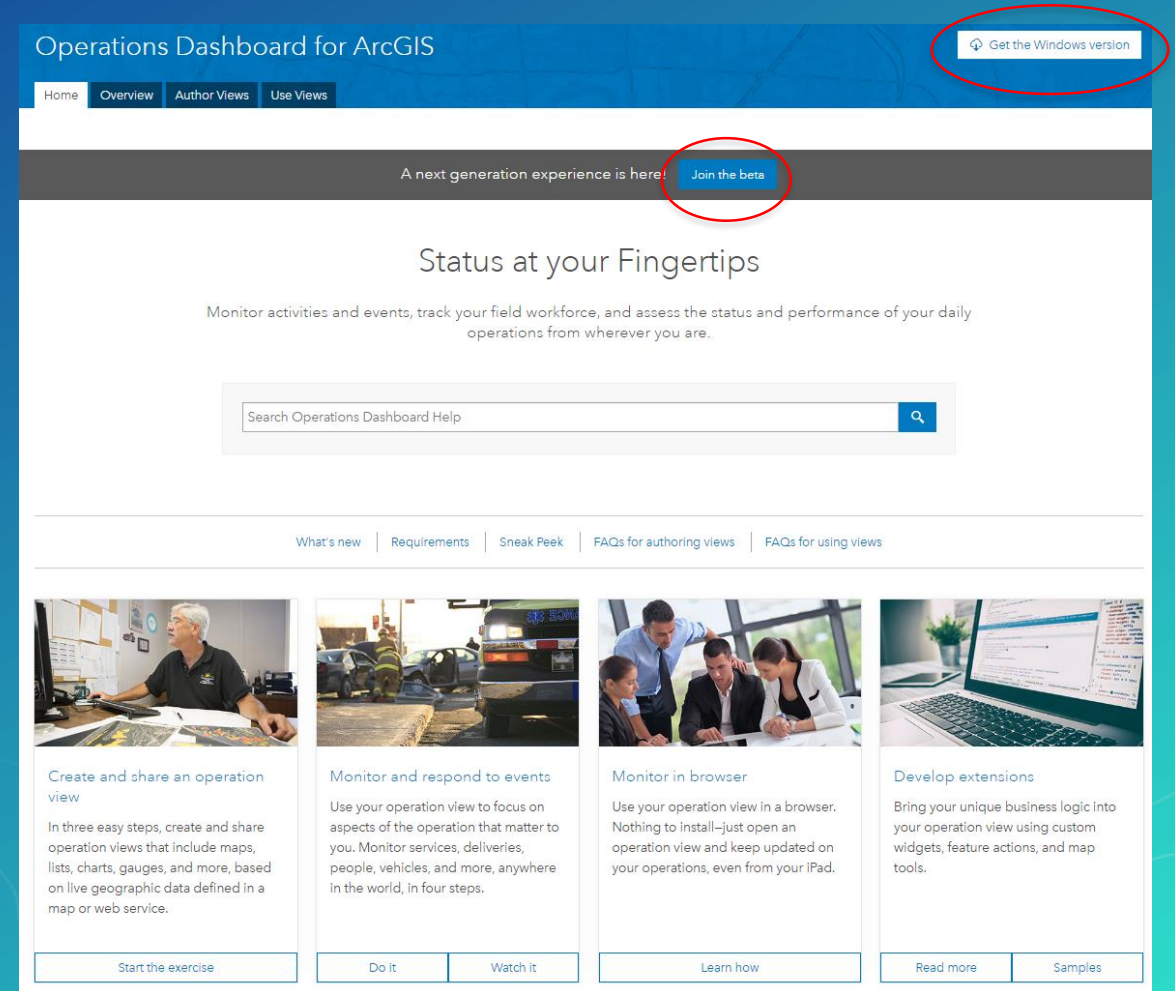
Operations Dashboard for ArcGIS

Get the Windows version

Home | Overview | Author Views | Use Views

A next generation experience is here! Join the beta

Status at your Fingertips

Monitor activities and events, track your field workforce, and assess the status and performance of your daily operations from wherever you are.

Search Operations Dashboard Help

What's new | Requirements | Sneak Peek | FAQs for authoring views | FAQs for using views

Create and share an operation view

In three easy steps, create and share operation views that include maps, lists, charts, gauges, and more, based on live geographic data defined in a map or web service.

Start the exercise

Monitor and respond to events

Use your operation view to focus on aspects of the operation that matter to you. Monitor services, deliveries, people, vehicles, and more, anywhere in the world, in four steps.

Do it | Watch it

Monitor in browser

Use your operation view in a browser. Nothing to install—just open an operation view and keep updated on your operations, even from your iPad.

Learn how

Develop extensions

Bring your unique business logic into your operation view using custom widgets, feature actions, and map tools.

Read more | Samples